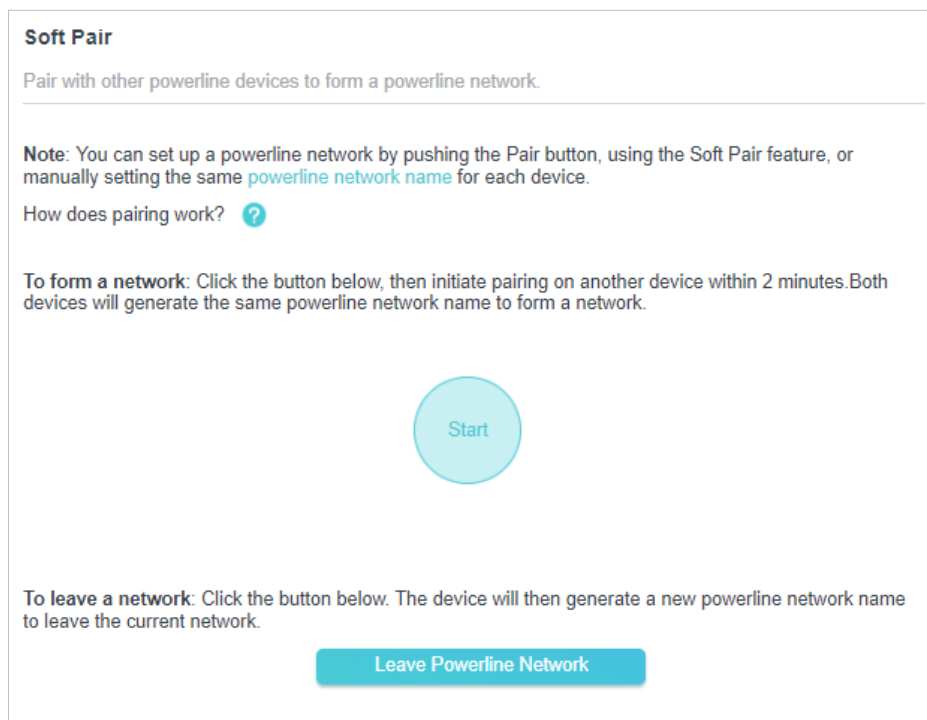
Soft Pair

Pair with other powerline devices to form a powerline network.

Note: You can set up a powerline network by pushing the Pair button, using the Soft Pair feature, or manually setting the same powerline network name for each device.

How does pairing work? ?

To form a network: Click the button below, then initiate pairing on another device within 2 minutes.Both devices will generate the same powerline network name to form a network.

Start

To leave a network: Click the button below. The device will then generate a new powerline network name to leave the current network.

Leave Powerline Network